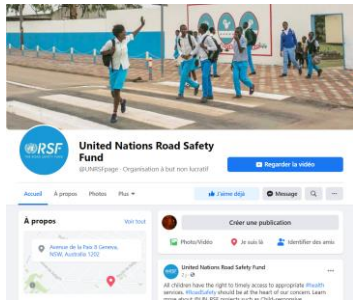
RSF

United Nations Road Safety Fund

@UNRSFpage · Organisation à but non lucratif

Regarder la vidéo

Accueil

À propos

Photos

Plus ▾

J'aime déjà

Message

À propos

Voir tout

Avenue de la Paix 8 Geneva, NSW, Australia 1202

Créer une publication

Photo/Vidéo

Je suis là

Identifier des amis

United Nations Road Safety Fund

2 j ·

All children have the right to timely access to appropriate #health services. #RoadSafety should be at the heart of our concerns Learn more about @UN RSF projects such as Child-responsive